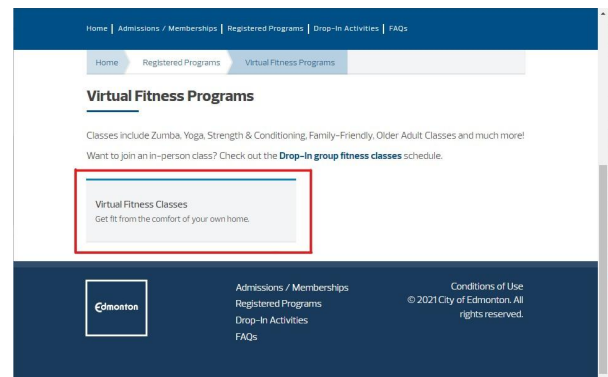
Home | Admissions / Memberships | Registered Programs | Drop-In Activities | FAQs

Home Registered Programs Virtual Fitness Programs

Virtual Fitness Programs

Classes include Zumba, Yoga, Strength & Conditioning, Family-Friendly, Older Adult Classes and much more!

Want to join an in-person class? Check out the **Drop-In group fitness classes** schedule.

Virtual Fitness Classes
Get fit from the comfort of your own home.

Edmonton

Admissions / Memberships
Registered Programs
Drop-In Activities
FAQs

Conditions of Use
© 2021 City of Edmonton. All rights reserved.